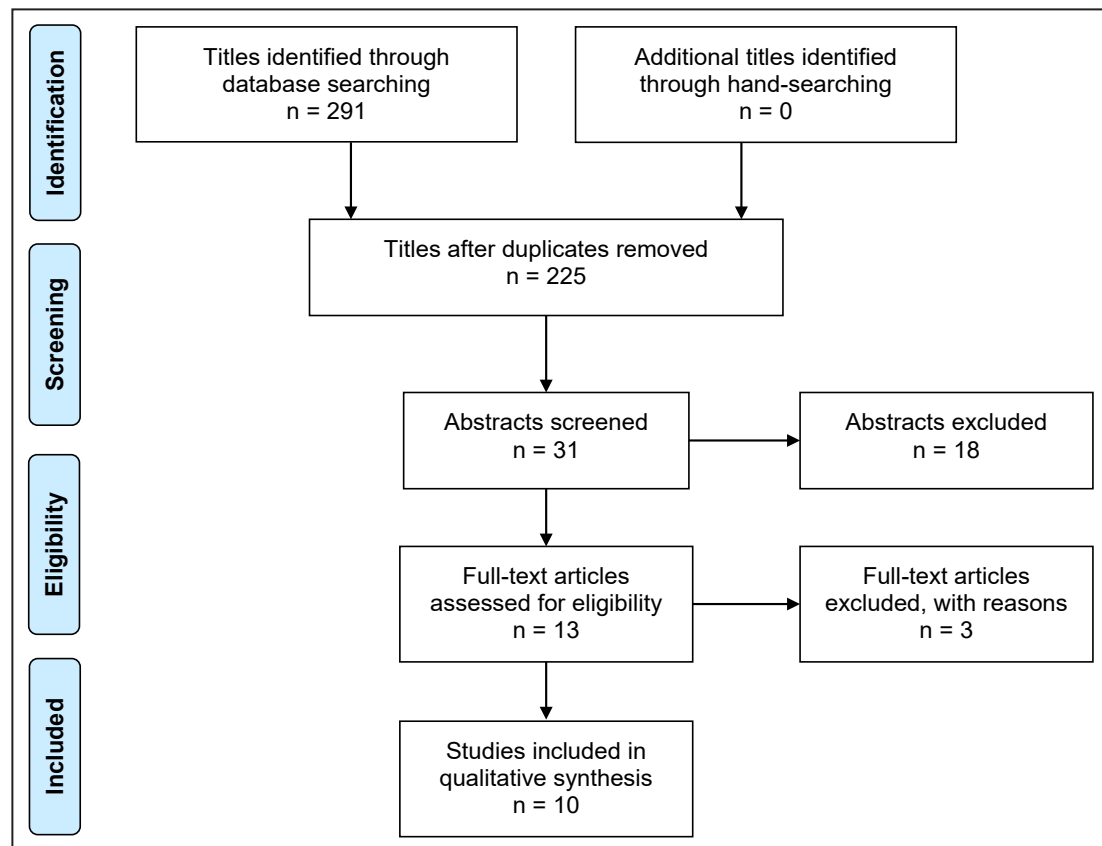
Identification

Titles identified through database searching
n = 291

Additional titles identified through hand-searching
n = 0

Screening

Titles after duplicates removed
n = 225

Abstracts screened
n = 31

Abstracts excluded
n = 18

Eligibility

Full-text articles assessed for eligibility
n = 13

Full-text articles excluded, with reasons
n = 3

Included

Studies included in qualitative synthesis
n = 10